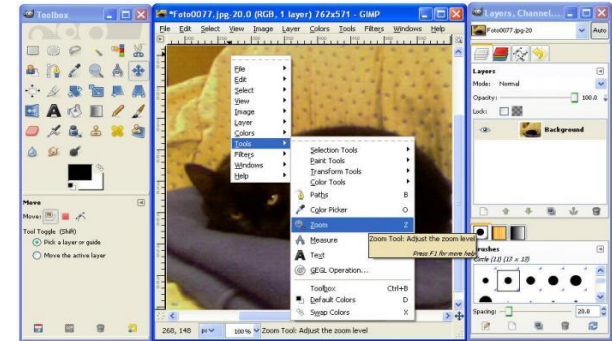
Toolbox

Move

Move:

Tool Toggle (Shift)

Pick a layer or guide

Move the active layer

*Foto0077.jpg-20.0 (RGB, 1 layer) 762x571 – GIMP

File Edit Select View Image Layer Colors Tools Filters Windows Help

File
Edit
Select
View
Image
Layer
Colors
Tools
Filters
Windows
Help

Selection Tools
Paint Tools
Transform Tools
Color Tools
Paths B
Color Picker O
Zoom Z
Measure
Text
GEGL Operation...
Toolbox Ctrl+B
Default Colors D
Swap Colors X

Zoom Tool: Adjust the zoom level
Press F1 for more help

268, 148 px 100% Zoom Tool: Adjust the zoom level

Layers, Channel...

Foto0077.jpg-20

Auto

Layers

Mode: Normal

Opacity: 100.0

Lock:

Background

Brushes

Circle (11) (13 × 13)

Spacing: 20.0